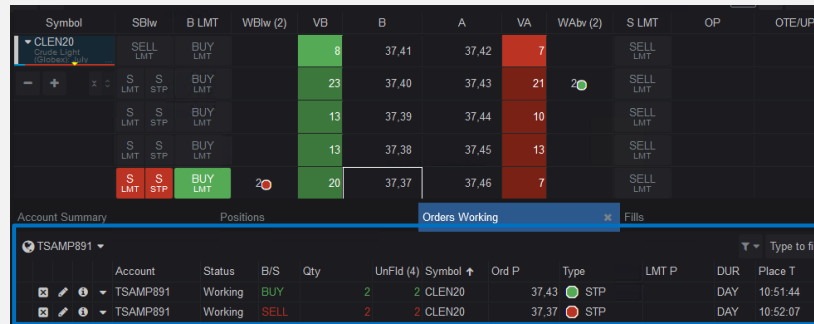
| Symbol | SBlw | B LMT | WBlw (2) | VB | B | A | VA | WAbv (2) | S LMT | OP | OTE/UP |
|---|---|---|---|---|---|---|---|---|---|---|---|
| CLEN20 Crude Light (Globex) July | SELL LMT | BUY LMT | | 8 | 37,41 | 37,42 | 7 | | SELL LMT | | |
| | S LMT S STP | BUY LMT | | 23 | 37,40 | 37,43 | 21 | 2 | SELL LMT | | |
| | S LMT S STP | BUY LMT | | 13 | 37,39 | 37,44 | 10 | | SELL LMT | | |
| | S LMT S STP | BUY LMT | | 13 | 37,38 | 37,45 | 13 | | SELL LMT | | |
| | S LMT S STP | BUY LMT | 2 | 20 | 37,37 | 37,46 | 7 | | SELL LMT | | |

Account Summary Positions Orders Working Fills

TSAMP891

Type to fi

| Account | Status | B/S | Qty | UnFld (4) | Symbol | Ord P | Type | LMT P | DUR | Place T |
|---|---|---|---|---|---|---|---|---|---|---|
| TSAMP891 | Working | BUY | 2 | 2 | CLEN20 | 37,43 | STP | | DAY | 10:51:44 |
| TSAMP891 | Working | SELL | 2 | 2 | CLEN20 | 37,37 | STP | | DAY | 10:52:07 |